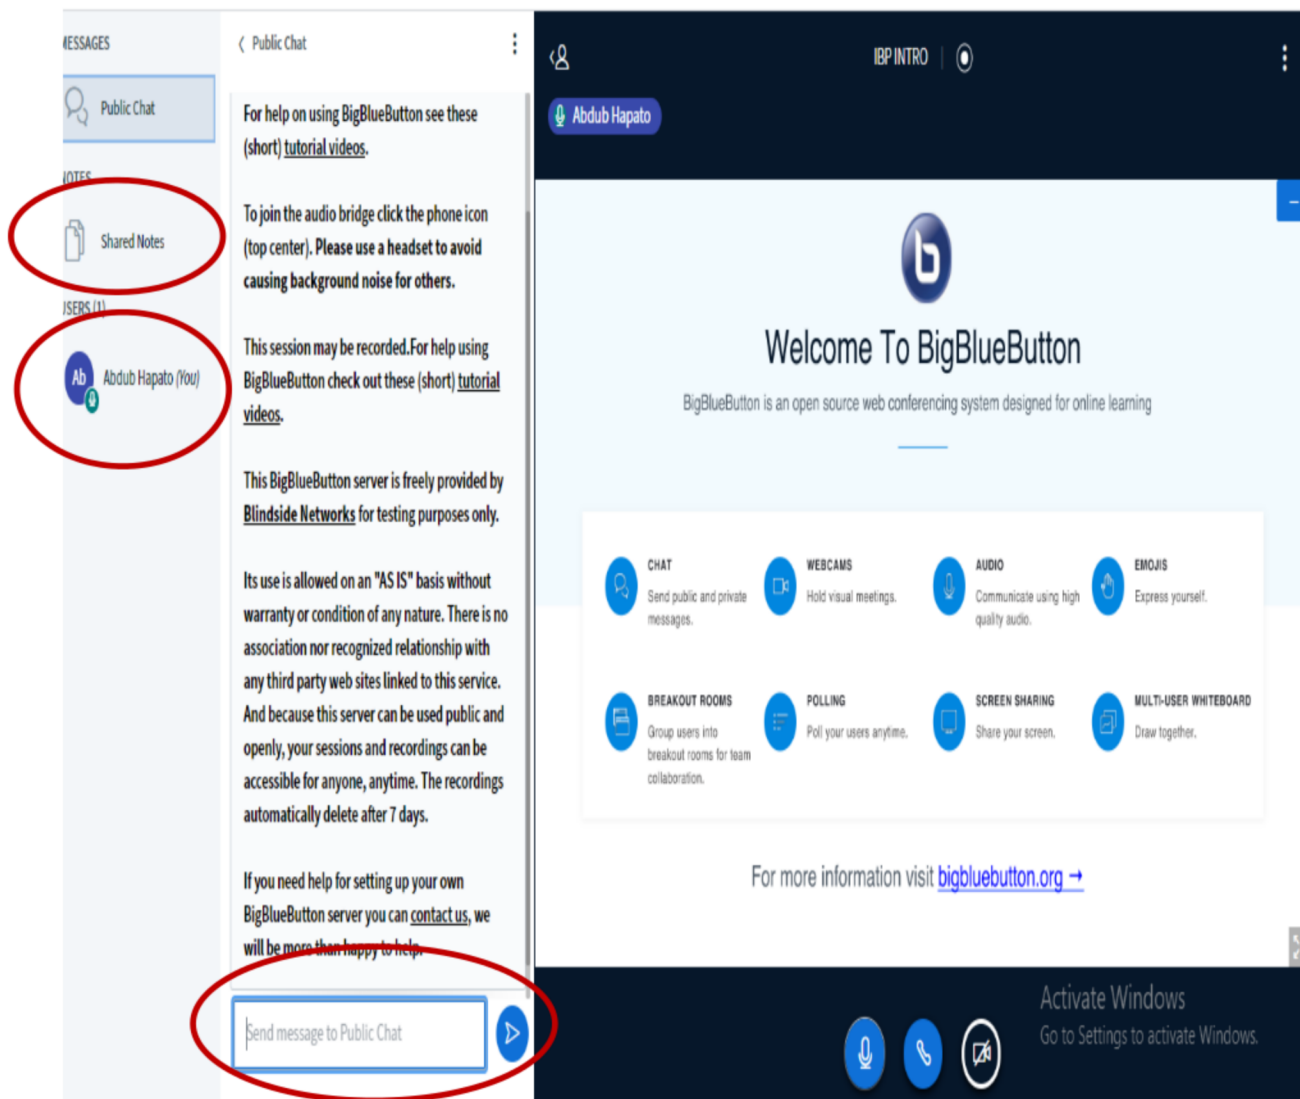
IESSAGES

Public Chat

IOTES

Shared Notes

ISERS (1)

Ab Abdub Hapato (You)

Public Chat

For help on using BigBlueButton see these (short) tutorial videos.

To join the audio bridge click the phone icon (top center). Please use a headset to avoid causing background noise for others.

This session may be recorded.For help using BigBlueButton check out these (short) tutorial videos.

This BigBlueButton server is freely provided by Blindside Networks for testing purposes only.

Its use is allowed on an "AS IS" basis without warranty or condition of any nature. There is no association nor recognized relationship with any third party web sites linked to this service. And because this server can be used public and openly, your sessions and recordings can be accessible for anyone, anytime. The recordings automatically delete after 7 days.

If you need help for setting up your own BigBlueButton server you can contact us, we will be more than happy to help.

Send message to Public Chat

IBP INTRO

Abdub Hapato

Welcome To BigBlueButton

BigBlueButton is an open source web conferencing system designed for online learning

CHAT
Send public and private messages.

WEBCAMS
Hold visual meetings.

AUDIO
Communicate using high quality audio.

EMOJIS
Express yourself.

BREAKOUT ROOMS
Group users into breakout rooms for team collaboration.

POLLING
Poll your users anytime.

SCREEN SHARING
Share your screen.

MULTI-USER WHITEBOARD
Draw together.

For more information visit bigbluebutton.org →

Activate Windows
Go to Settings to activate Windows.